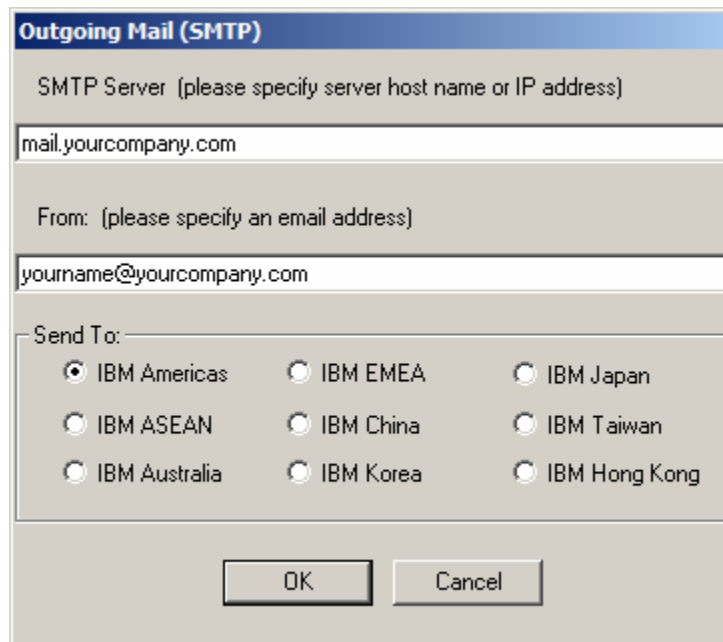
Outgoing Mail (SMTP)

SMTP Server (please specify server host name or IP address)

mail.yourcompany.com

From: (please specify an email address)

yourname@yourcompany.com

Send To:

IBM Americas
IBM EMEA
IBM Japan
IBM ASEAN
IBM China
IBM Taiwan
IBM Australia
IBM Korea
IBM Hong Kong

OK
Cancel